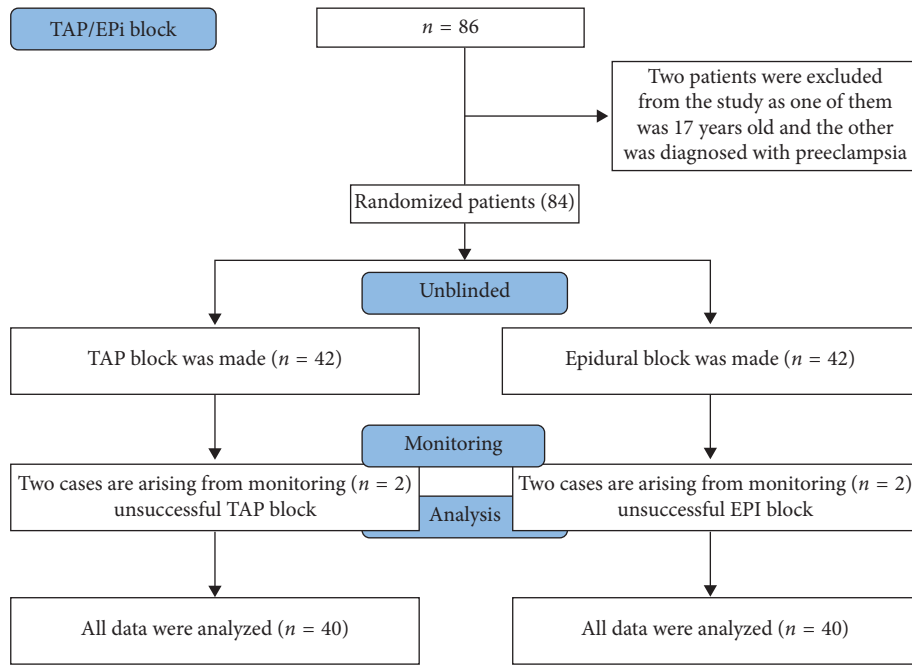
TAP/EPi block

$n$ = 86

Two patients were excluded from the study as one of them was 17 years old and the other was diagnosed with preeclampsia

Randomized patients (84)

Unblinded

TAP block was made ($n$ = 42)

Epidural block was made ($n$ = 42)

Monitoring

Two cases are arising from monitoring ($n$ = 2) unsuccessful TAP block

Analysis

Two cases are arising from monitoring ($n$ = 2) unsuccessful EPI block

All data were analyzed ($n$ = 40)

All data were analyzed ($n$ = 40)